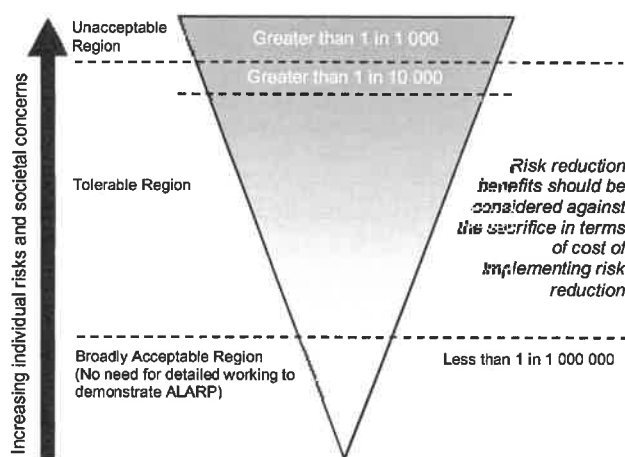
Increasing individual risks and societal concerns

Unacceptable Region

Greater than 1 in 1 000

Greater than 1 in 10 000

Tolerable Region

Risk reduction benefits should be considered against the sacrifice in terms of cost of implementing risk reduction

Broadly Acceptable Region (No need for detailed working to demonstrate ALARP)

Less than 1 in 1 000 000